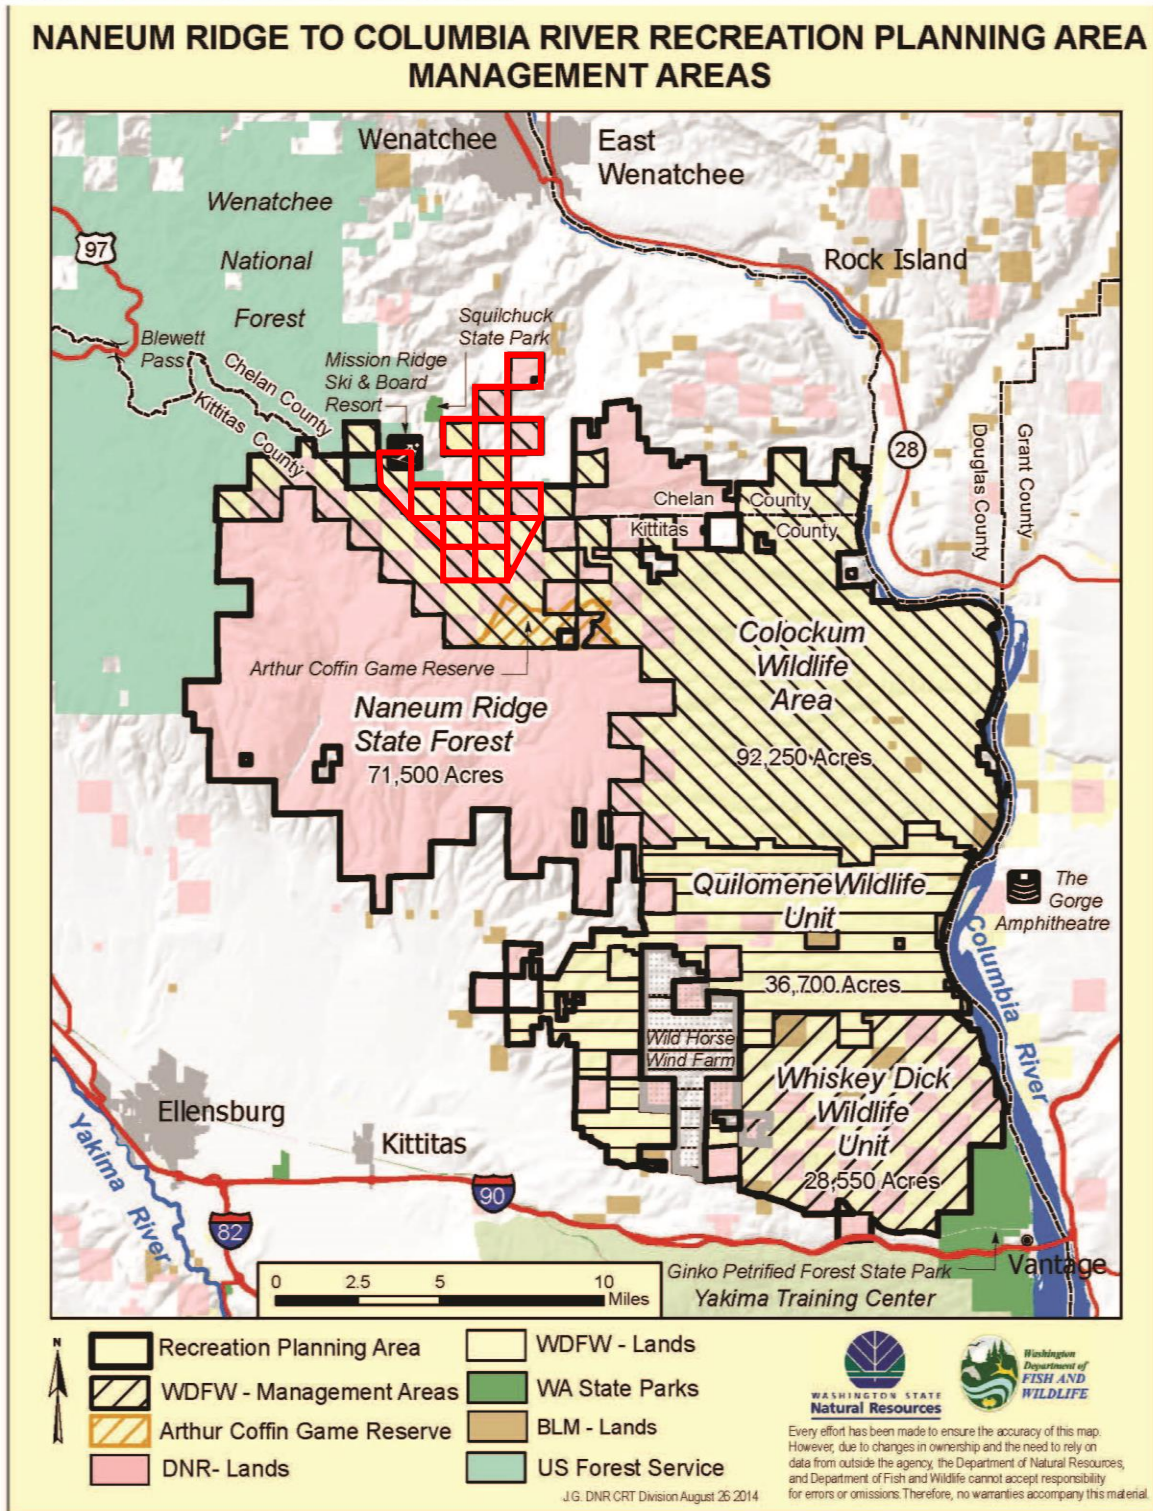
NANEUM RIDGE TO COLUMBIA RIVER RECREATION PLANNING AREA
MANAGEMENT AREAS

Wenatchee
East Wenatchee
Wenatchee National Forest
97
Rock Island
Blewett Pass
Chelan County
Kittitas County
Squilchuck State Park
Mission Ridge Ski & Board Resort
28
Douglas County
Grant County
Chelan County
Kittitas County
Colockum Wildlife Area
92,250 Acres
Arthur Coffin Game Reserve
Naneum Ridge State Forest
71,500 Acres
Quilomene Wildlife Unit
36,700 Acres
The Gorge Amphitheatre
Columbia River
Wild Horse Wind Farm
Whiskey Dick Wildlife Unit
28,550 Acres
Ellensburg
Kittitas
Yakima River
90
82
0 2.5 5 10 Miles
Ginko Petrified Forest State Park
Yakima Training Center
Vantage

N
Recreation Planning Area
WDFW - Management Areas
Arthur Coffin Game Reserve
DNR- Lands
WDFW - Lands
WA State Parks
BLM - Lands
US Forest Service
WASHINGTON STATE Natural Resources
Washington Department of FISH AND WILDLIFE
Every effort has been made to ensure the accuracy of this map. However, due to changes in ownership and the need to rely on data from outside the agency, the Department of Natural Resources, and Department of Fish and Wildlife cannot accept responsibility for errors or omissions. Therefore, no warranties accompany this material.
J.G. DNR CRT Division August 26 2014